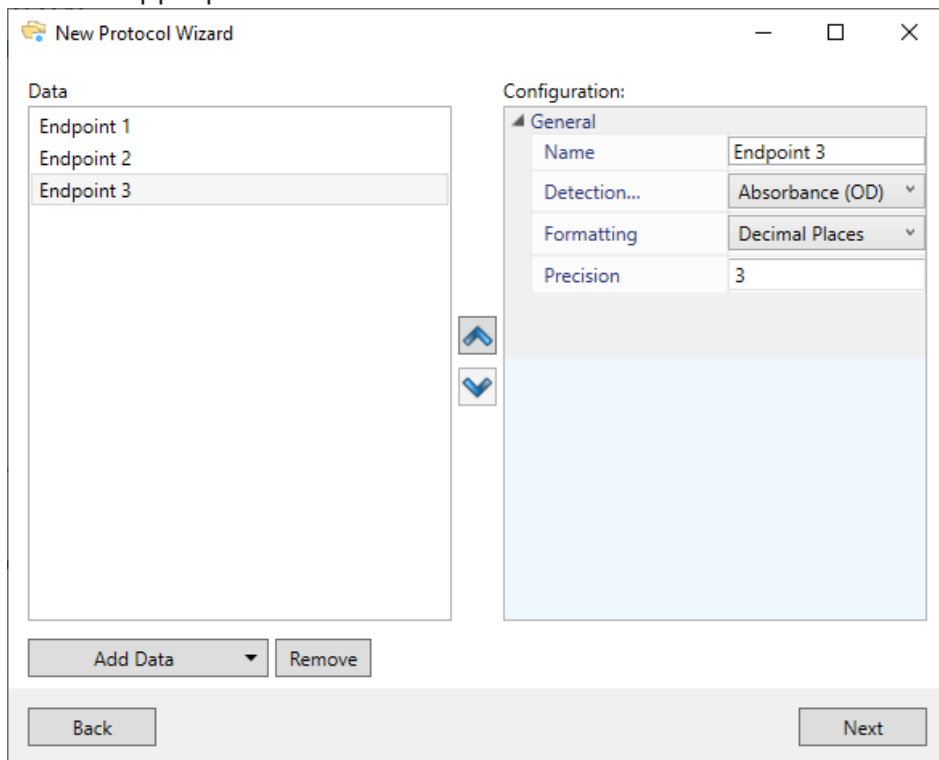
New Protocol Wizard

Data

Endpoint 1
Endpoint 2
Endpoint 3

Configuration:

General

| Name | Endpoint 3 |
|---|---|
| Detection... | Absorbance (OD) |
| Formatting | Decimal Places |
| Precision | 3 |

Add Data
Remove

Back
Next